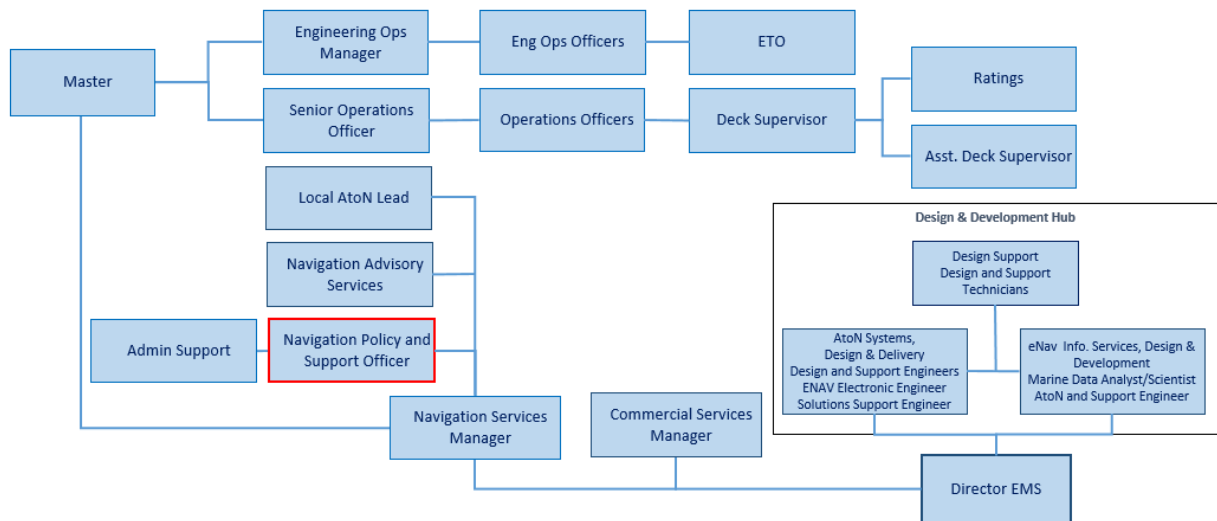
Master

Engineering Ops Manager

Eng Ops Officers

ETO

Senior Operations Officer

Operations Officers

Deck Supervisor

Ratings

Asst. Deck Supervisor

Local AtoN Lead

Navigation Advisory Services

Admin Support

Navigation Policy and Support Officer

Navigation Services Manager

Commercial Services Manager

Design & Development Hub

Design Support
Design and Support Technicians

AtoN Systems, Design & Delivery
Design and Support Engineers
ENAV Electronic Engineer
Solutions Support Engineer

eNav Info. Services, Design & Development
Marine Data Analyst/Scientist
AtoN and Support Engineer

Director EMS